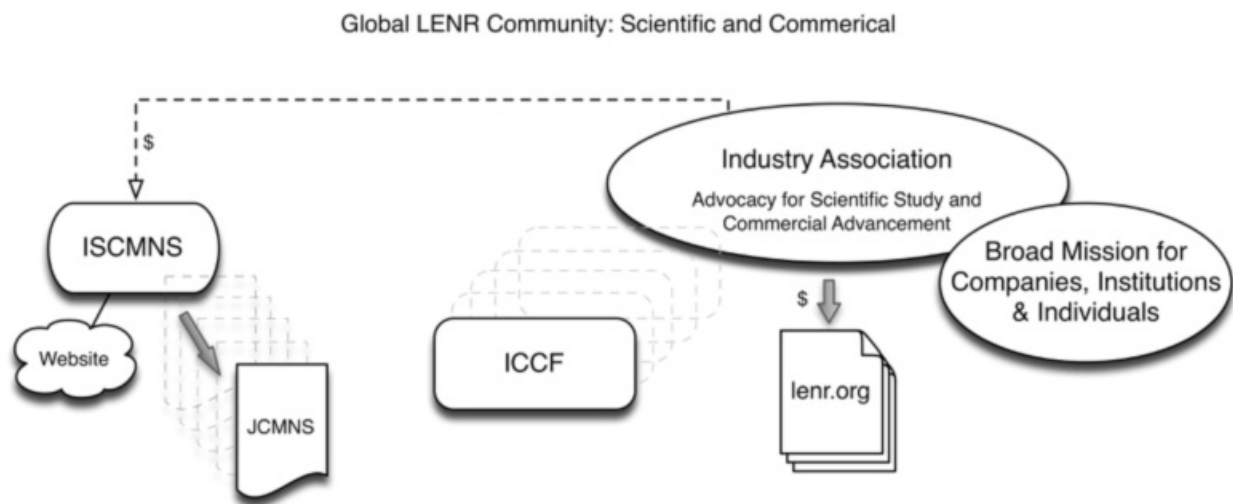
Global LENR Community: Scientific and Commerical

$

Industry Association

Advocacy for Scientific Study and Commercial Advancement

ISCMNS

Broad Mission for Companies, Institutions & Individuals

$

Website

ICCF

lenr.org

JCMNS